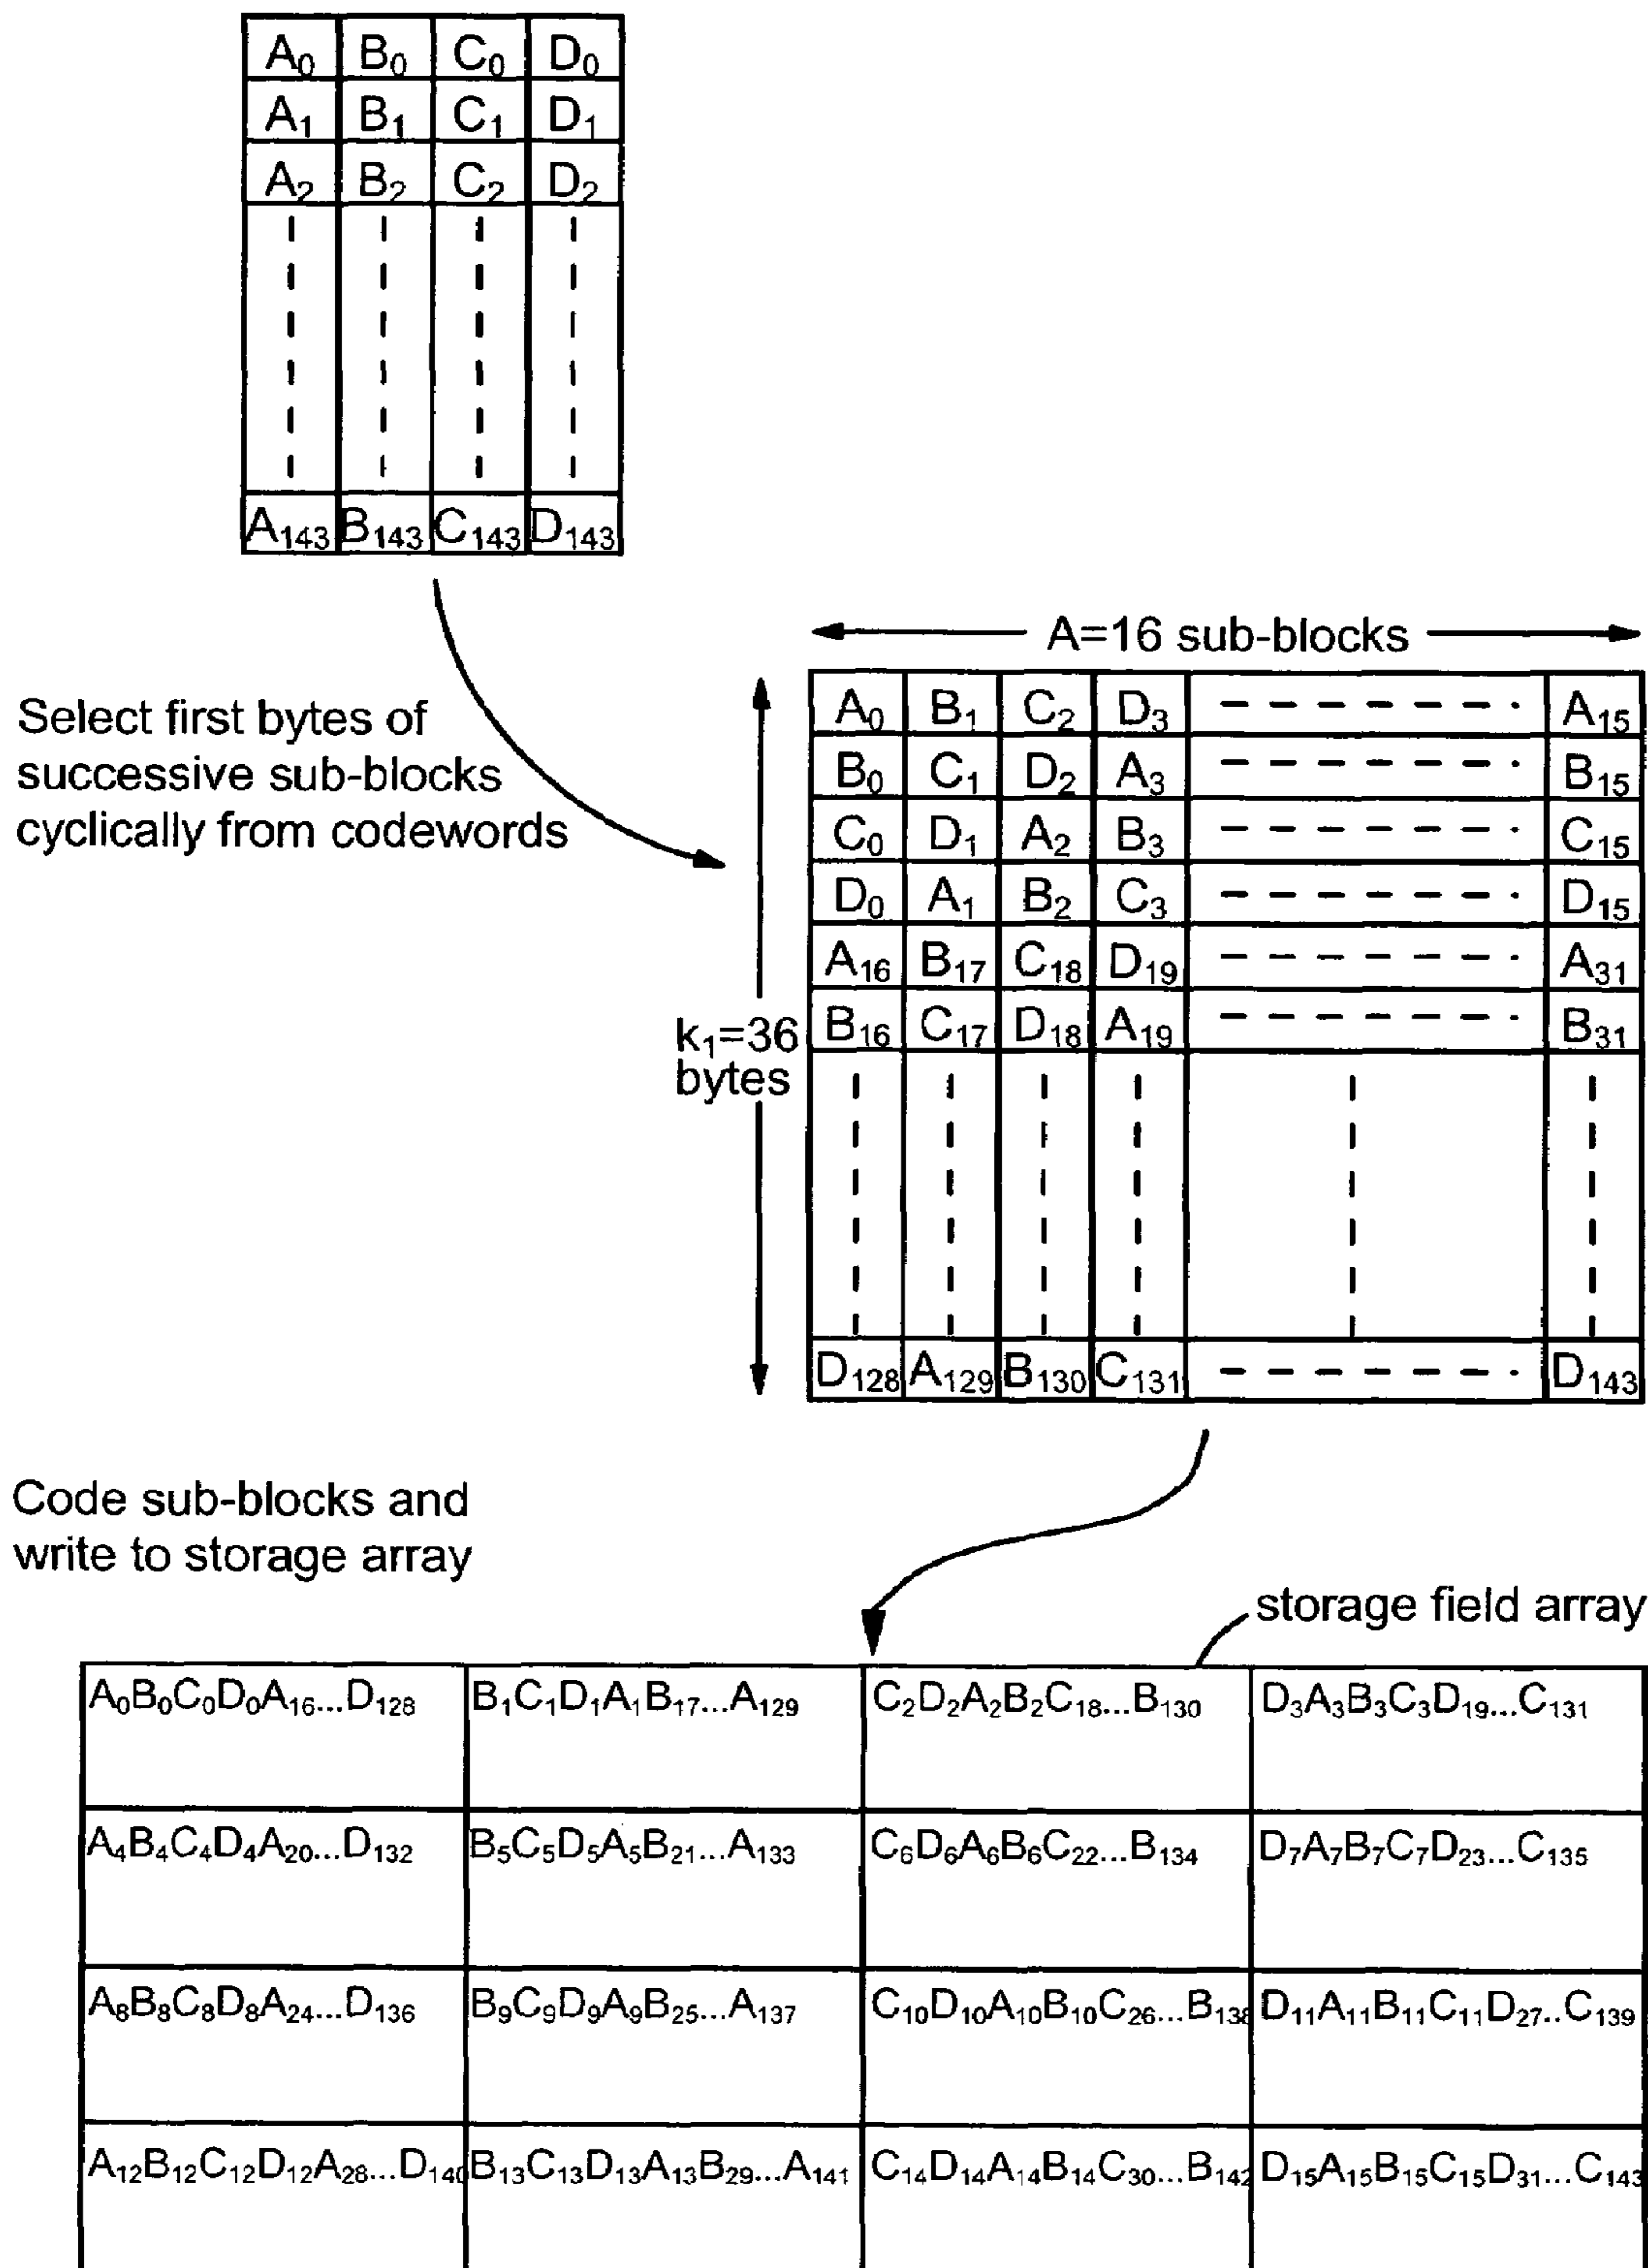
| $A_0$ | $B_0$ | $C_0$ | $D_0$ |
|---|---|---|---|
| $A_1$ | $B_1$ | $C_1$ | $D_1$ |
| $A_2$ | $B_2$ | $C_2$ | $D_2$ |
| $A_{143}$ | $B_{143}$ | $C_{143}$ | $D_{143}$ |

Select first bytes of successive sub-blocks cyclically from codewords

A=16 sub-blocks

$k_1$=36 bytes

| $A_0$ | $B_1$ | $C_2$ | $D_3$ | | $A_{15}$ |
|---|---|---|---|---|---|
| $B_0$ | $C_1$ | $D_2$ | $A_3$ | | $B_{15}$ |
| $C_0$ | $D_1$ | $A_2$ | $B_3$ | | $C_{15}$ |
| $D_0$ | $A_1$ | $B_2$ | $C_3$ | | $D_{15}$ |
| $A_{16}$ | $B_{17}$ | $C_{18}$ | $D_{19}$ | | $A_{31}$ |
| $B_{16}$ | $C_{17}$ | $D_{18}$ | $A_{19}$ | | $B_{31}$ |
| $D_{128}$ | $A_{129}$ | $B_{130}$ | $C_{131}$ | | $D_{143}$ |

Code sub-blocks and write to storage array

storage field array

| $A_0B_0C_0D_0A_{16}...D_{128}$ | $B_1C_1D_1A_1B_{17}...A_{129}$ | $C_2D_2A_2B_2C_{18}...B_{130}$ | $D_3A_3B_3C_3D_{19}...C_{131}$ |
|---|---|---|---|
| $A_4B_4C_4D_4A_{20}...D_{132}$ | $B_5C_5D_5A_5B_{21}...A_{133}$ | $C_6D_6A_6B_6C_{22}...B_{134}$ | $D_7A_7B_7C_7D_{23}...C_{135}$ |
| $A_8B_8C_8D_8A_{24}...D_{136}$ | $B_9C_9D_9A_9B_{25}...A_{137}$ | $C_{10}D_{10}A_{10}B_{10}C_{26}...B_{138}$ | $D_{11}A_{11}B_{11}C_{11}D_{27}..C_{139}$ |
| $A_{12}B_{12}C_{12}D_{12}A_{28}...D_{140}$ | $B_{13}C_{13}D_{13}A_{13}B_{29}...A_{141}$ | $C_{14}D_{14}A_{14}B_{14}C_{30}...B_{142}$ | $D_{15}A_{15}B_{15}C_{15}D_{31}...C_{143}$ |